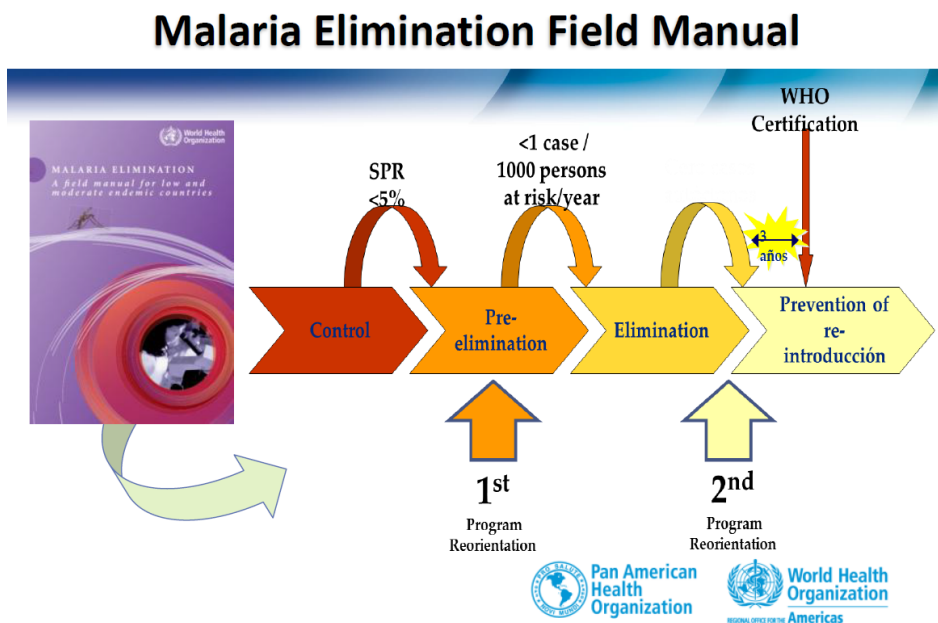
Malaria Elimination Field Manual

World Health Organization

MALARIA ELIMINATION
A field manual for low and moderate endemic countries

WHO Certification

SPR <5%

<1 case / 1000 persons at risk/year

3 años

Control

Pre-elimination

Elimination

Prevention of re-introducción

$1^{st}$
Program Reorientation

$2^{nd}$
Program Reorientation

Pan American Health Organization

World Health Organization
REGIONAL OFFICE FOR THE Americas